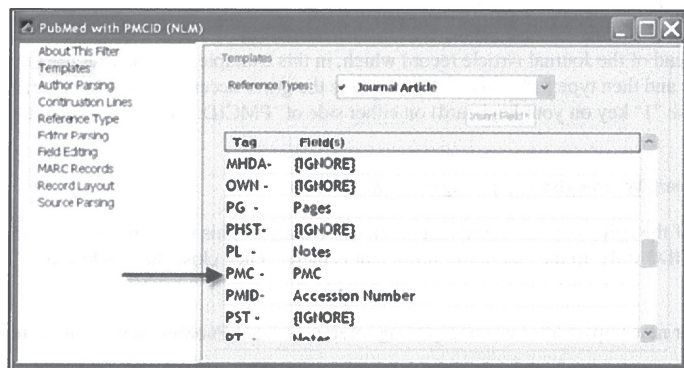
PubMed with PMCID (NLM)

About This Filter
Templates
Author Parsing
Continuation Lines
Reference Type
Editor Parsing
Field Editing
MARC Records
Record Layout
Source Parsing

Templates

Reference Types: Journal Article

Insert Field

| Tag | Field(s) |
|---|---|
| MHDA- | {IGNORE} |
| OWN - | {IGNORE} |
| PG - | Pages |
| PHST- | {IGNORE} |
| PL - | Notes |
| PMC - | PMC |
| PMID- | Accession Number |
| PST - | {IGNORE} |
| PT - | Notes |